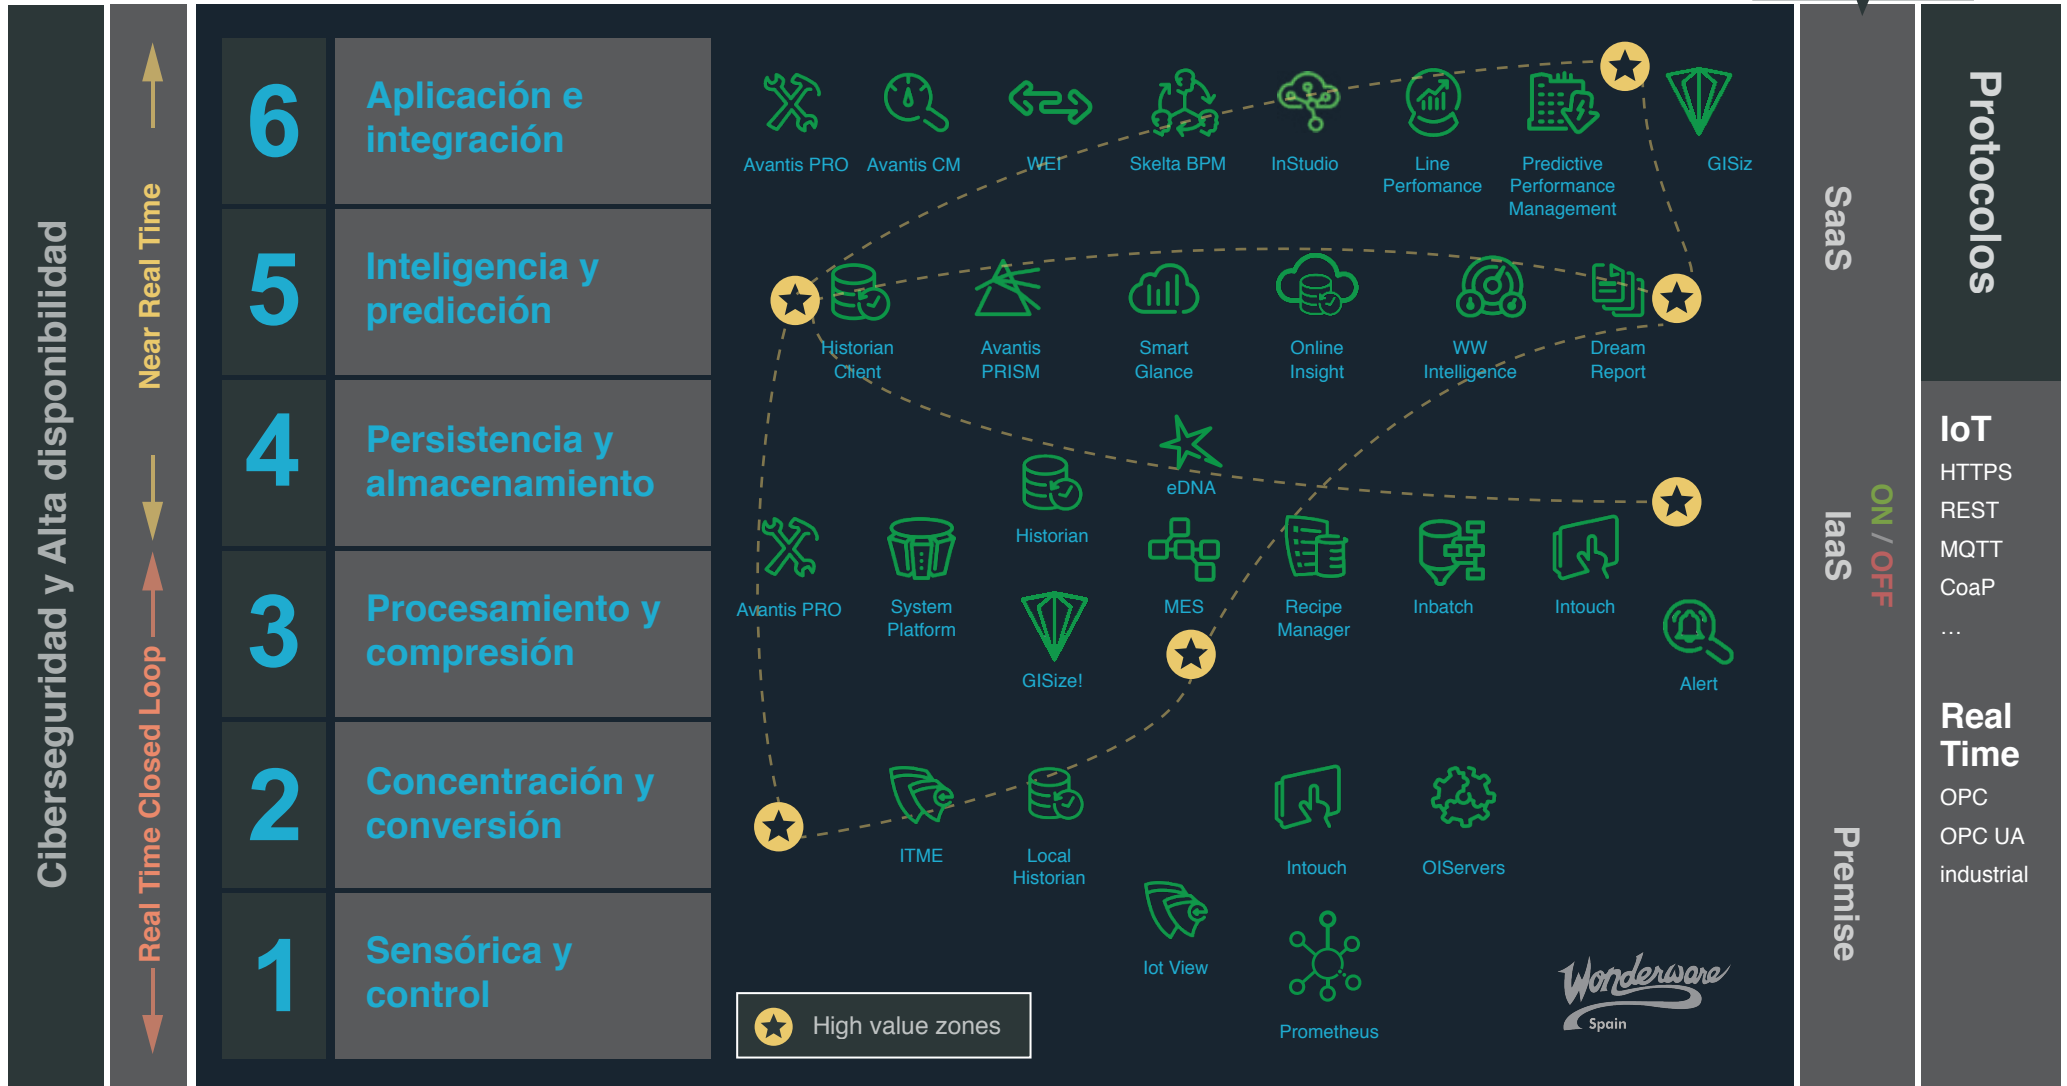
Ciberseguridad y Alta disponibilidad

Near Real Time

Real Time Closed Loop

6 Aplicación e integración

5 Inteligencia y predicción

4 Persistencia y almacenamiento

3 Procesamiento y compresión

2 Concentración y conversión

1 Sensórica y control

Avantis PRO
Avantis CM
WEI
Skelta BPM
InStudio
Line Perfomance
Predictive Performance Management
GISiz

Historian Client
Avantis PRISM
Smart Glance
Online Insight
WW Intelligence
Dream Report

eDNA
Historian

Avantis PRO
System Platform
GISize!
MES
Recipe Manager
Inbatch
Intouch
Alert

ITME
Local Historian
Intouch
OIServers

Iot View
Prometheus

High value zones

Wonderware Spain

SaaS
IaaS
ON / OFF
Premise

Protocolos

IoT
HTTPS
REST
MQTT
CoaP
…

Real Time
OPC
OPC UA
industrial